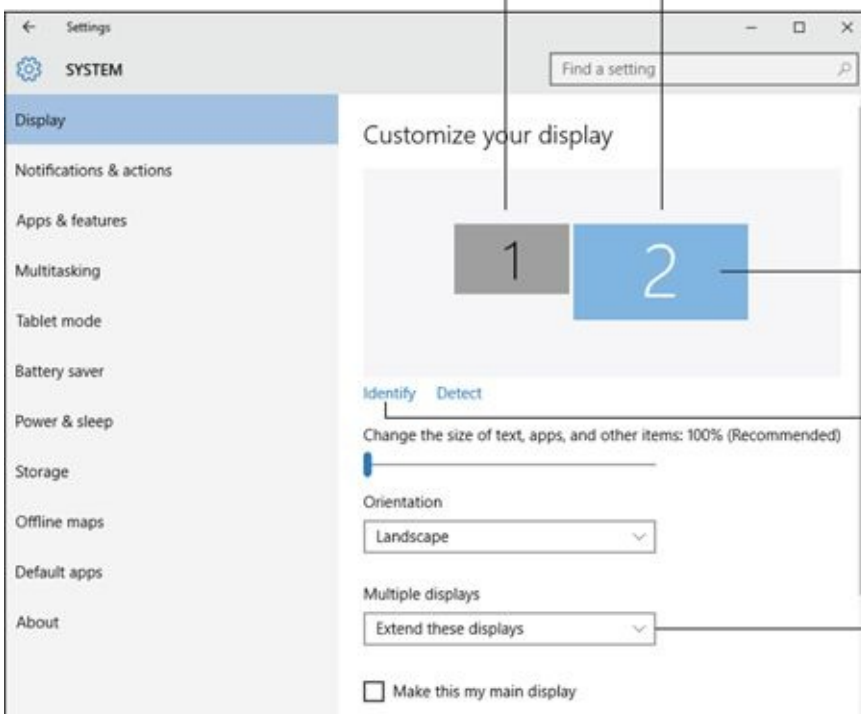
Settings

SYSTEM

Find a setting

Display

Notifications & actions

Apps & features

Multitasking

Tablet mode

Battery saver

Power & sleep

Storage

Offline maps

Default apps

About

Customize your display

1

2

Identify Detect

Change the size of text, apps, and other items: 100% (Recommended)

Orientation

Landscape

Multiple displays

Extend these displays

Make this my main display